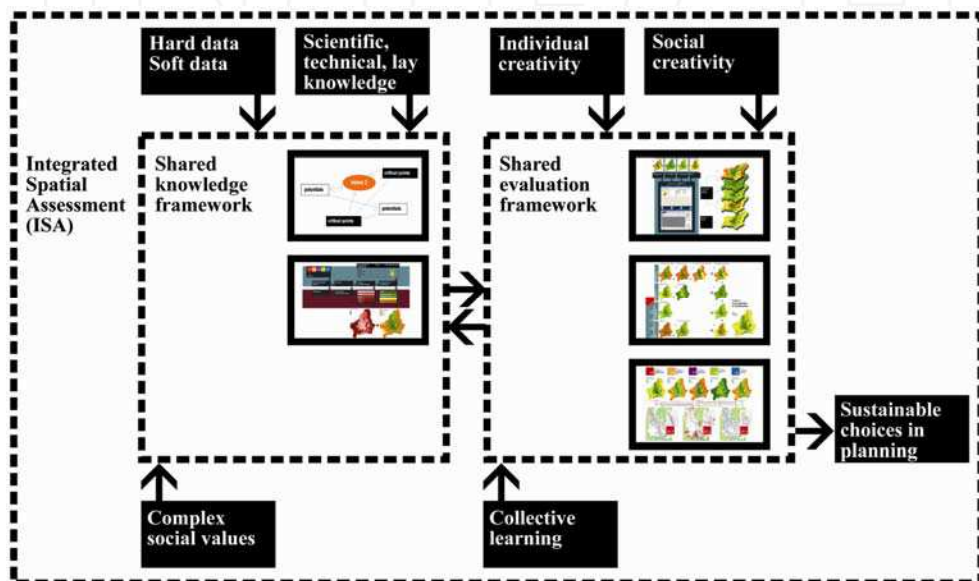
Hard data
Soft data

Scientific, technical, lay knowledge

Individual creativity

Social creativity

Integrated Spatial Assessment (ISA)

Shared knowledge framework

Shared evaluation framework

Sustainable choices in planning

Complex social values

Collective learning